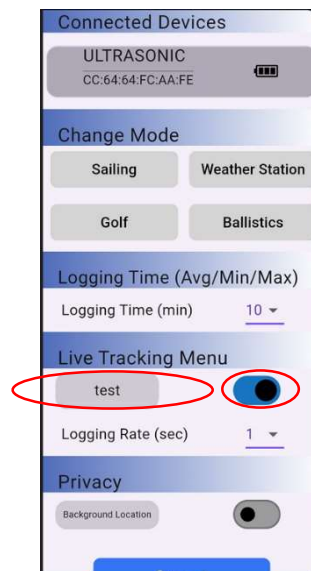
Connected Devices

ULTRASONIC
CC:64:64:FC:AA:FE

Change Mode

Sailing

Weather Station

Golf

Ballistics

Logging Time (Avg/Min/Max)

Logging Time (min) 10

Live Tracking Menu

test

Logging Rate (sec) 1

Privacy

Background Location